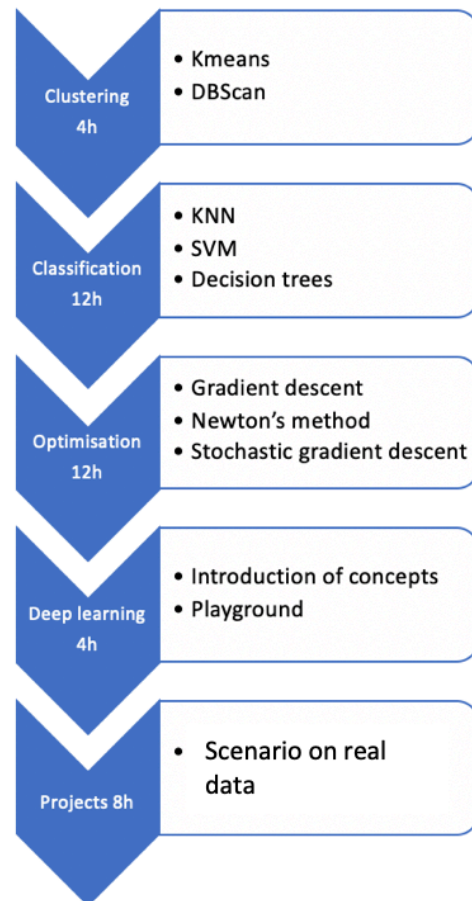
Clustering
4h

- Kmeans
- DBScan

Classification
12h

- KNN
- SVM
- Decision trees

Optimisation
12h

- Gradient descent
- Newton's method
- Stochastic gradient descent

Deep learning
4h

- Introduction of concepts
- Playground

Projects 8h

- Scenario on real data